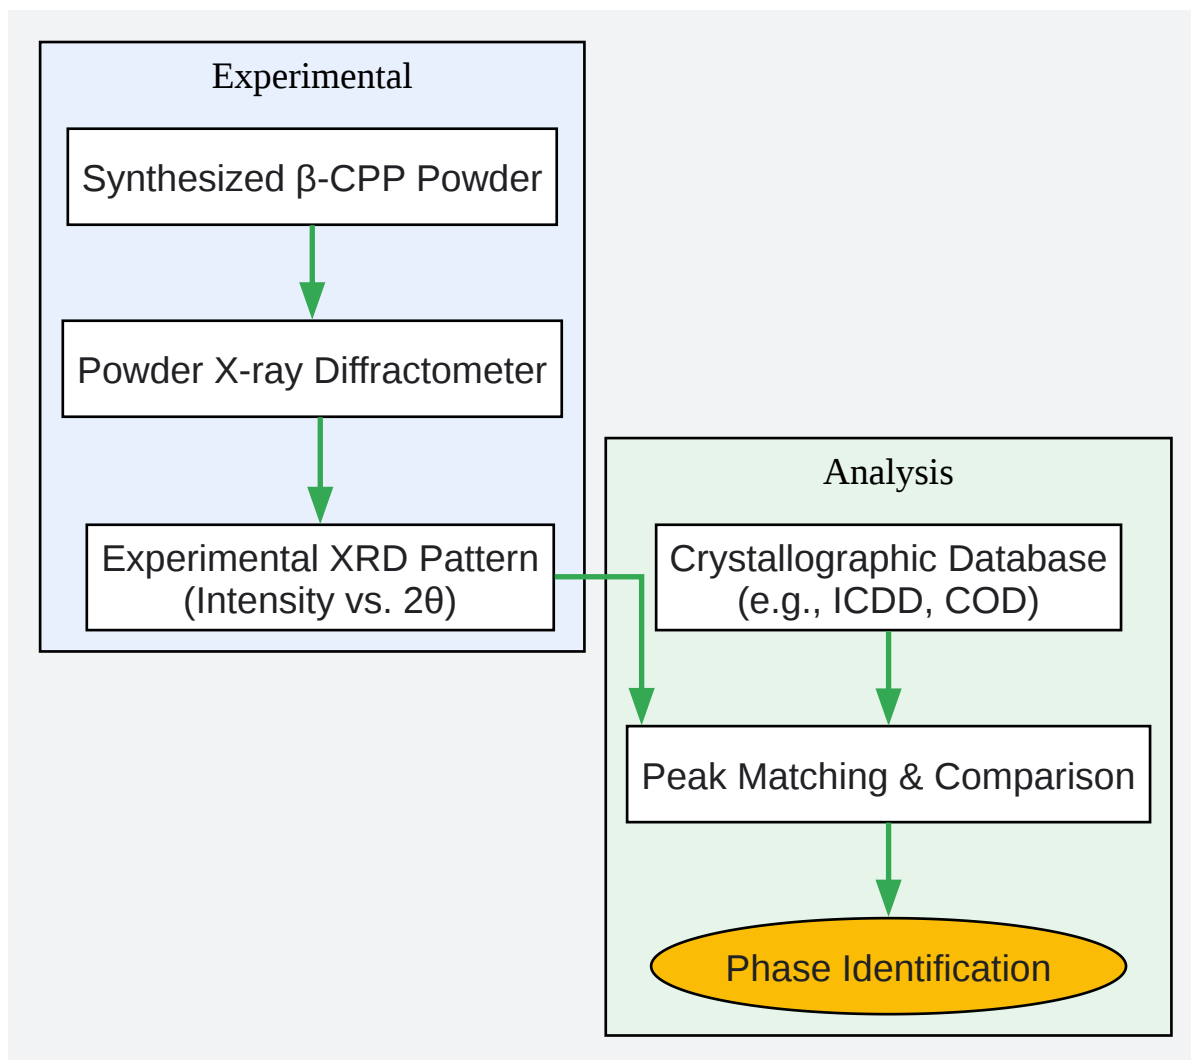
Experimental

Synthesized β-CPP Powder

Powder X-ray Diffractometer

Experimental XRD Pattern
(Intensity vs. 2θ)

Analysis

Crystallographic Database
(e.g., ICDD, COD)

Peak Matching & Comparison

Phase Identification